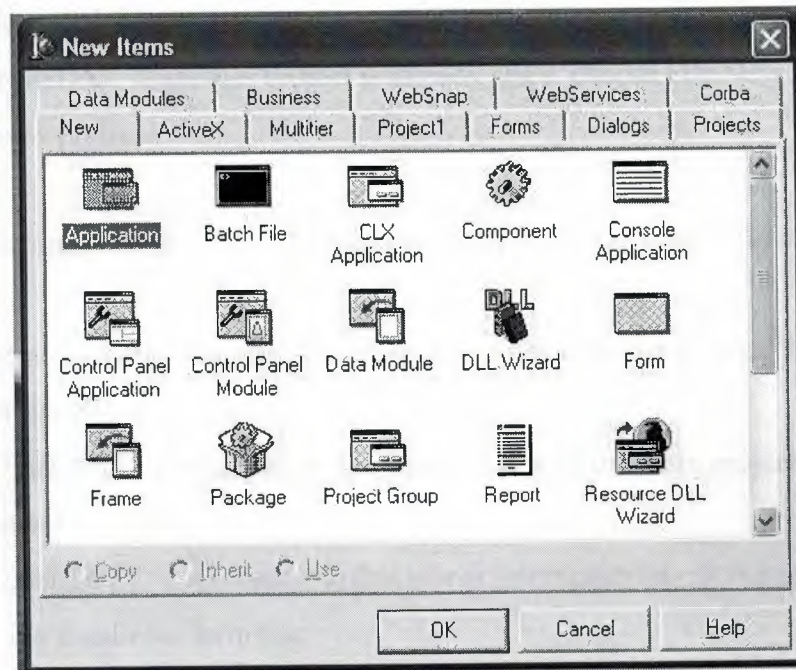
New Items

Data Modules | Business | WebSnap | WebServices | Corba
New | ActiveX | Multitier | Project1 | Forms | Dialogs | Projects

Application
Batch File
CLX Application
Component
Console Application
Control Panel Application
Control Panel Module
Data Module
DLL Wizard
Form
Frame
Package
Project Group
Report
Resource DLL Wizard

Copy
Inherit
Use

OK
Cancel
Help